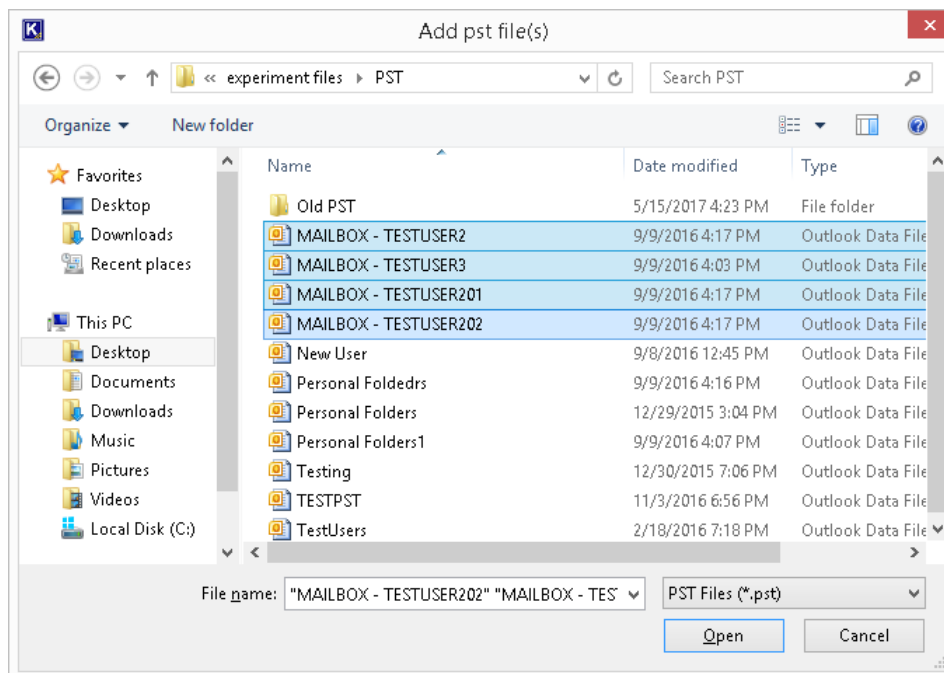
Add pst file(s)

« experiment files ▸ PST

Search PST

Organize ▾ New folder

Favorites
Desktop
Downloads
Recent places

This PC
Desktop
Documents
Downloads
Music
Pictures
Videos
Local Disk (C:)

| Name | Date modified | Type |
|---|---|---|
| Old PST | 5/15/2017 4:23 PM | File folder |
| MAILBOX - TESTUSER2 | 9/9/2016 4:17 PM | Outlook Data File |
| MAILBOX - TESTUSER3 | 9/9/2016 4:03 PM | Outlook Data File |
| MAILBOX - TESTUSER201 | 9/9/2016 4:17 PM | Outlook Data File |
| MAILBOX - TESTUSER202 | 9/9/2016 4:17 PM | Outlook Data File |
| New User | 9/8/2016 12:45 PM | Outlook Data File |
| Personal Foldedrs | 9/9/2016 4:16 PM | Outlook Data File |
| Personal Folders | 12/29/2015 3:04 PM | Outlook Data File |
| Personal Folders1 | 9/9/2016 4:07 PM | Outlook Data File |
| Testing | 12/30/2015 7:06 PM | Outlook Data File |
| TESTPST | 11/3/2016 6:56 PM | Outlook Data File |
| TestUsers | 2/18/2016 7:18 PM | Outlook Data File |

File name: "MAILBOX - TESTUSER202" "MAILBOX - TES

PST Files (*.pst)

Open

Cancel